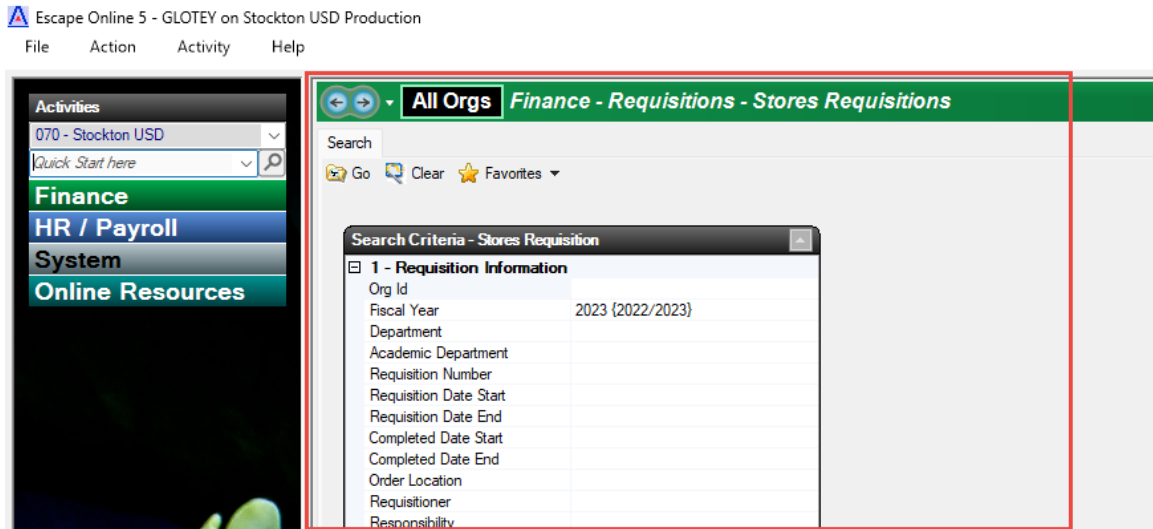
Escape Online 5 - GLOTEY on Stockton USD Production

File Action Activity Help

Activities

070 - Stockton USD

Quick Start here

Finance

HR / Payroll

System

Online Resources

All Orgs Finance - Requisitions - Stores Requisitions

Search

Go Clear Favorites

Search Criteria - Stores Requisition

1 - Requisition Information

| | |
|---|---|
| Org Id | |
| Fiscal Year | 2023 {2022/2023} |
| Department | |
| Academic Department | |
| Requisition Number | |
| Requisition Date Start | |
| Requisition Date End | |
| Completed Date Start | |
| Completed Date End | |
| Order Location | |
| Requisitioner | |
| Responsibility | |